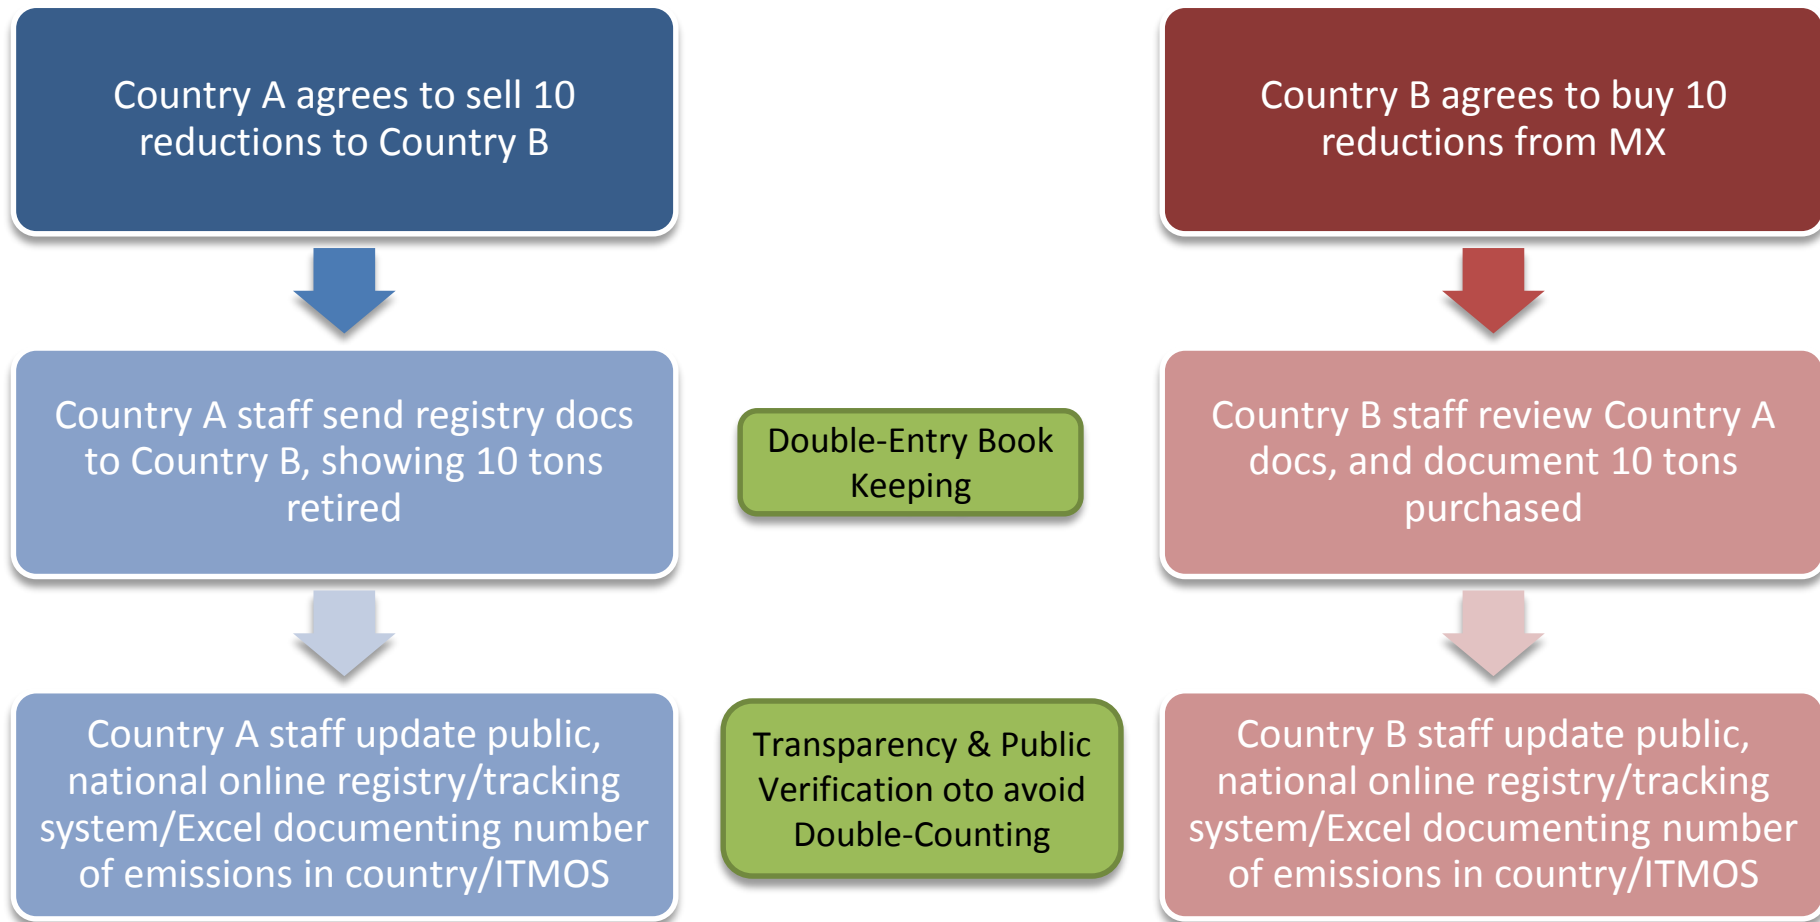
Country A agrees to sell 10 reductions to Country B

Country B agrees to buy 10 reductions from MX

Country A staff send registry docs to Country B, showing 10 tons retired

Double-Entry Book Keeping

Country B staff review Country A docs, and document 10 tons purchased

Country A staff update public, national online registry/tracking system/Excel documenting number of emissions in country/ITMOS

Transparency & Public Verification oto avoid Double-Counting

Country B staff update public, national online registry/tracking system/Excel documenting number of emissions in country/ITMOS